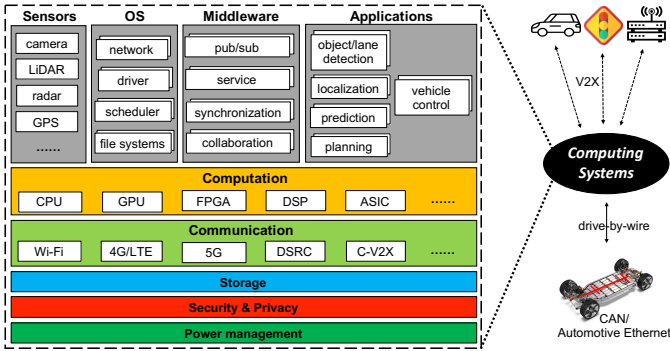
Sensors
camera
LiDAR
radar
GPS
......

OS
network
driver
scheduler
file systems

Middleware
pub/sub
service
synchronization
collaboration

Applications
object/lane detection
localization
prediction
planning
vehicle control

Computation
CPU
GPU
FPGA
DSP
ASIC
......

Communication
Wi-Fi
4G/LTE
5G
DSRC
C-V2X
......

Storage

Security & Privacy

Power management

V2X

Computing Systems

drive-by-wire

CAN/ Automotive Ethernet